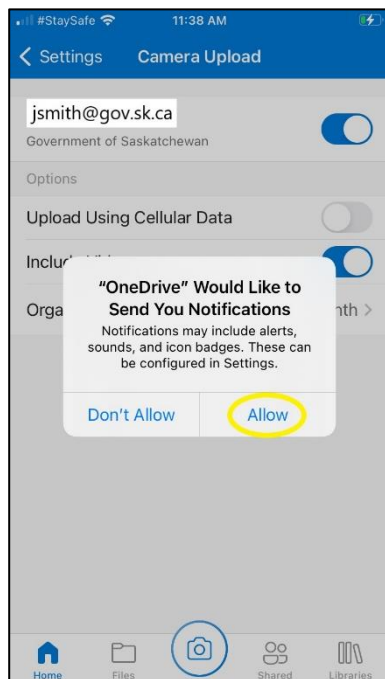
#StaySafe 11:38 AM

< Settings Camera Upload

jsmith@gov.sk.ca
Government of Saskatchewan

Options

Upload Using Cellular Data

Inclu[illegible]

Orga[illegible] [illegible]nth >

"OneDrive" Would Like to Send You Notifications
Notifications may include alerts, sounds, and icon badges. These can be configured in Settings.

Don't Allow Allow

Home Files Shared Libraries